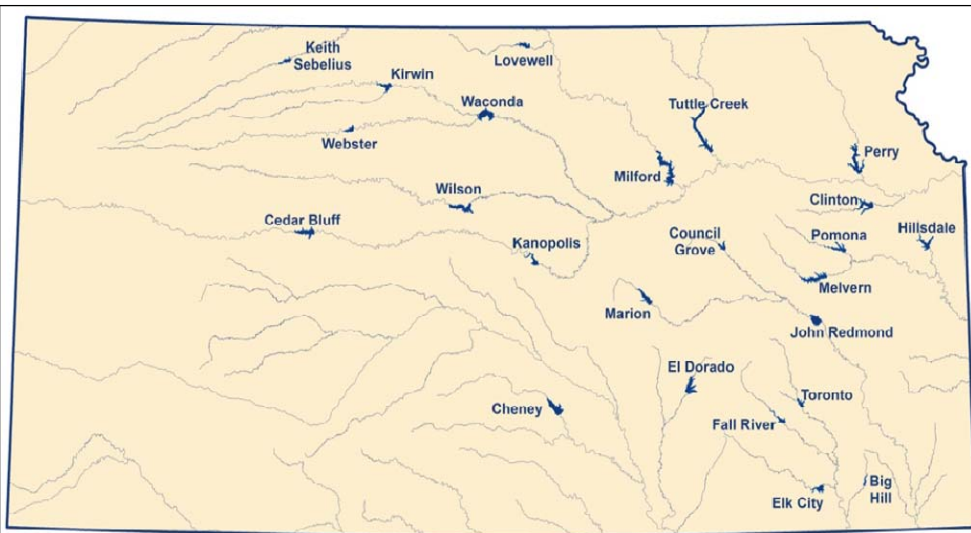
Keith Sebelius
Lovewell
Kirwin
Waconda
Tuttle Creek
Webster
Perry
Milford
Wilson
Clinton
Cedar Bluff
Council Grove
Hillsdale
Kanopolis
Pomona
Melvern
Marion
John Redmond
El Dorado
Toronto
Cheney
Fall River
Big Hill
Elk City